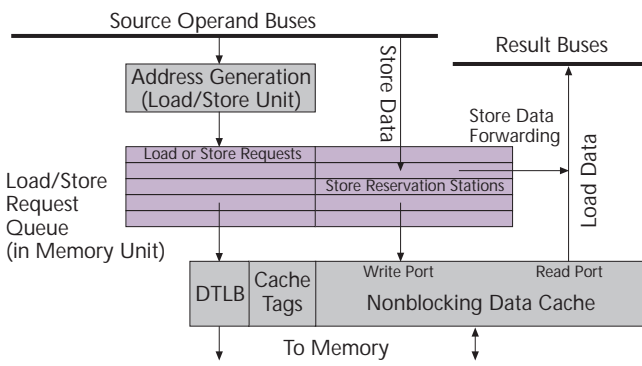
Source Operand Buses

Result Buses

Store Data

Address Generation (Load/Store Unit)

Store Data Forwarding

Load Data

Load or Store Requests

Store Reservation Stations

Load/Store Request Queue (in Memory Unit)

Write Port

Read Port

DTLB

Cache Tags

Nonblocking Data Cache

To Memory